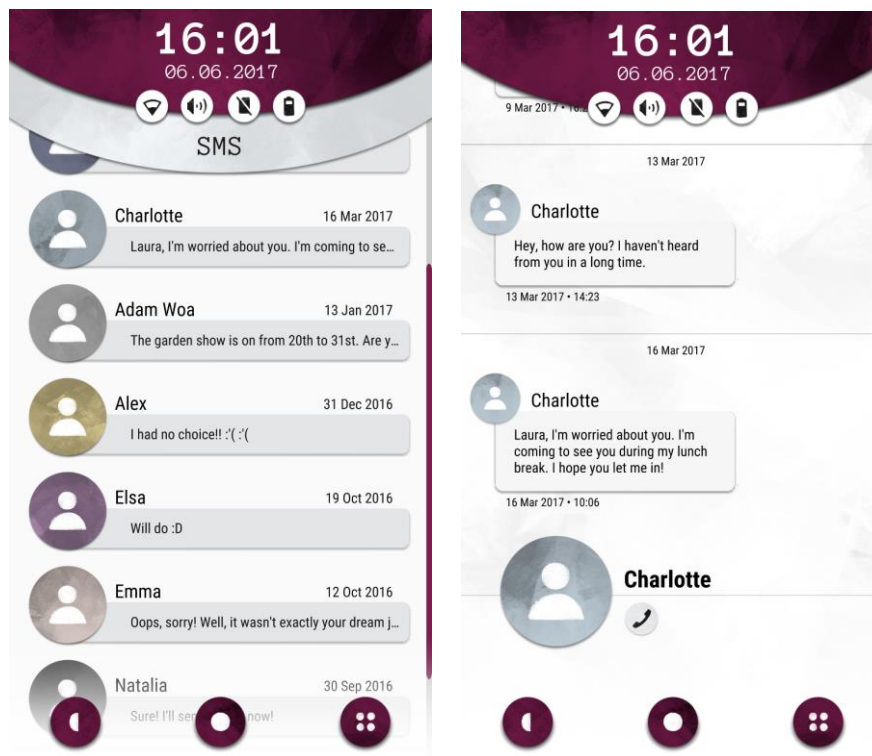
16:01
06.06.2017

SMS

Charlotte
16 Mar 2017
Laura, I'm worried about you. I'm coming to se...

Adam Woa
13 Jan 2017
The garden show is on from 20th to 31st. Are y...

Alex
31 Dec 2016
I had no choice!! :'( :'(

Elsa
19 Oct 2016
Will do :D

Emma
12 Oct 2016
Oops, sorry! Well, it wasn't exactly your dream j...

Natalia
30 Sep 2016
Sure! I'll se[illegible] now!

16:01
06.06.2017

9 Mar 2017 • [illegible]

13 Mar 2017

Charlotte
Hey, how are you? I haven't heard from you in a long time.
13 Mar 2017 • 14:23

16 Mar 2017

Charlotte
Laura, I'm worried about you. I'm coming to see you during my lunch break. I hope you let me in!
16 Mar 2017 • 10:06

Charlotte